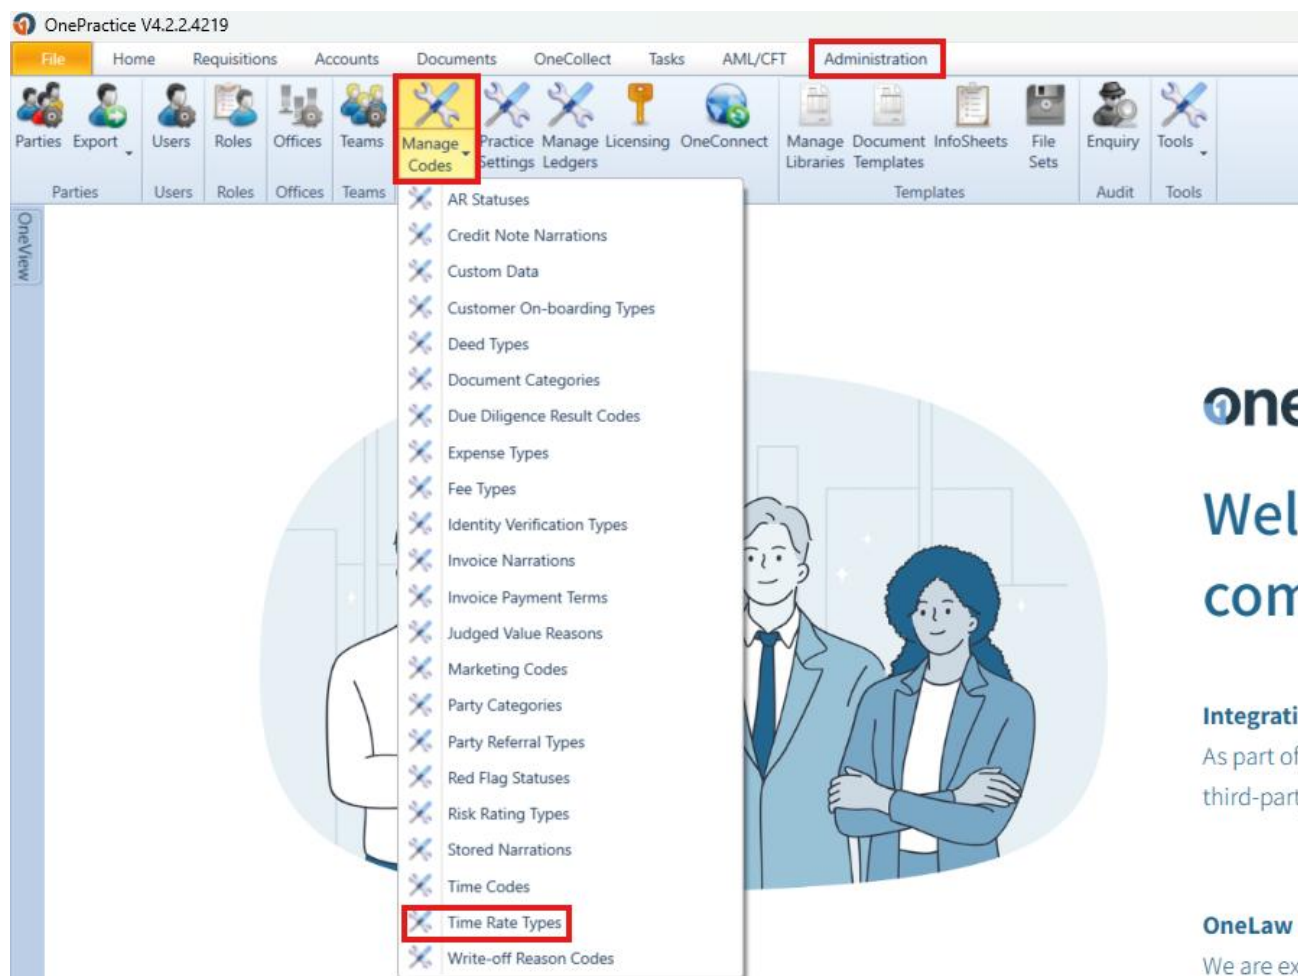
OnePractice V4.2.2.4219

File Home Requisitions Accounts Documents OneCollect Tasks AML/CFT Administration

Parties Export Users Roles Offices Teams Manage Codes Practice Settings Manage Ledgers Licensing OneConnect Manage Libraries Document Templates InfoSheets File Sets Enquiry Tools

Parties Users Roles Offices Teams Templates Audit Tools

OneView

AR Statuses
Credit Note Narrations
Custom Data
Customer On-boarding Types
Deed Types
Document Categories
Due Diligence Result Codes
Expense Types
Fee Types
Identity Verification Types
Invoice Narrations
Invoice Payment Terms
Judged Value Reasons
Marketing Codes
Party Categories
Party Referral Types
Red Flag Statuses
Risk Rating Types
Stored Narrations
Time Codes
Time Rate Types
Write-off Reason Codes

one
Wel
com

Integrati
As part of
third-part

OneLaw
We are ex